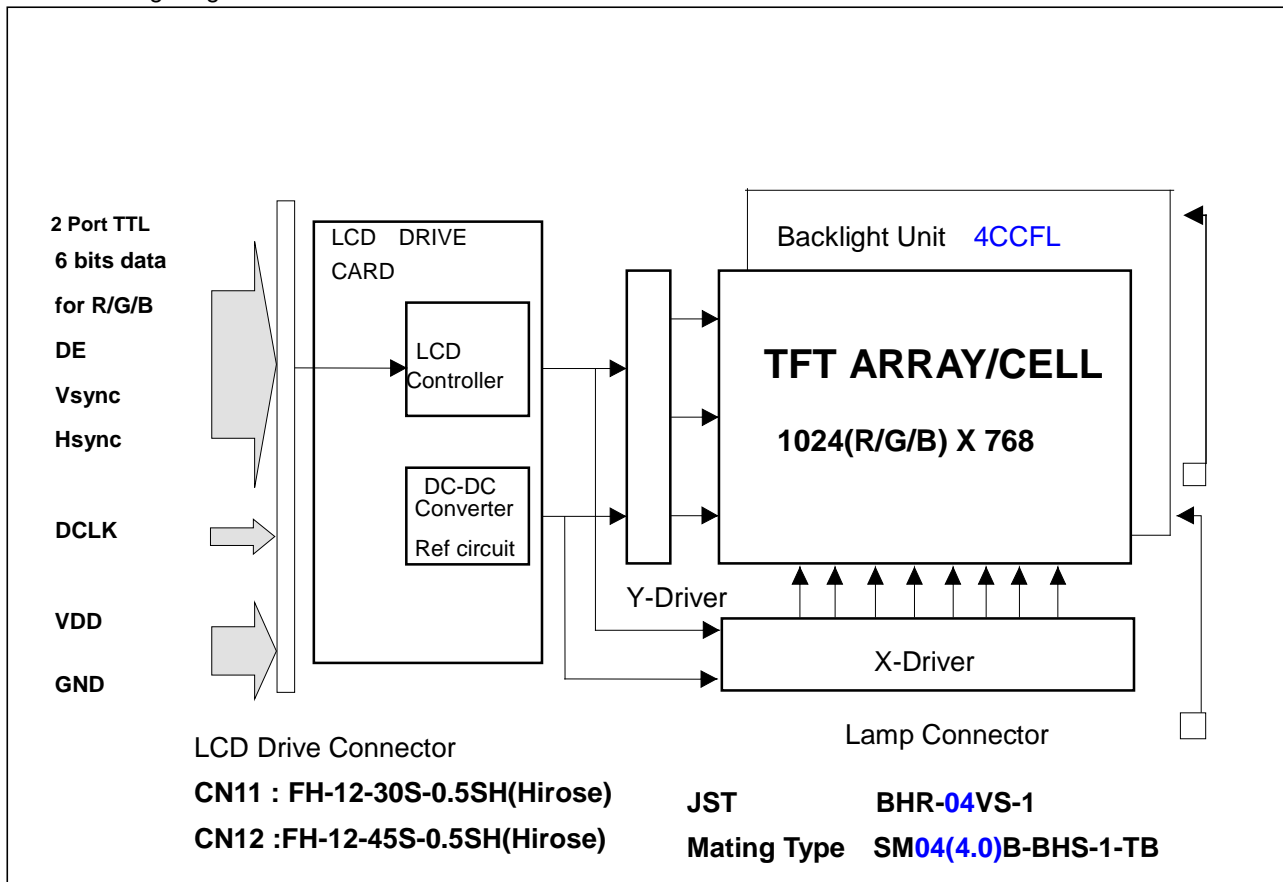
2 Port TTL
6 bits data
for R/G/B
DE
Vsync
Hsync

DCLK

VDD
GND

LCD DRIVE CARD

LCD Controller

DC-DC Converter
Ref circuit

Backlight Unit 4CCFL

TFT ARRAY/CELL

1024(R/G/B) X 768

Y-Driver

X-Driver

LCD Drive Connector
CN11 : FH-12-30S-0.5SH(Hirose)
CN12 :FH-12-45S-0.5SH(Hirose)

Lamp Connector

JST BHR-04VS-1
Mating Type SM04(4.0)B-BHS-1-TB